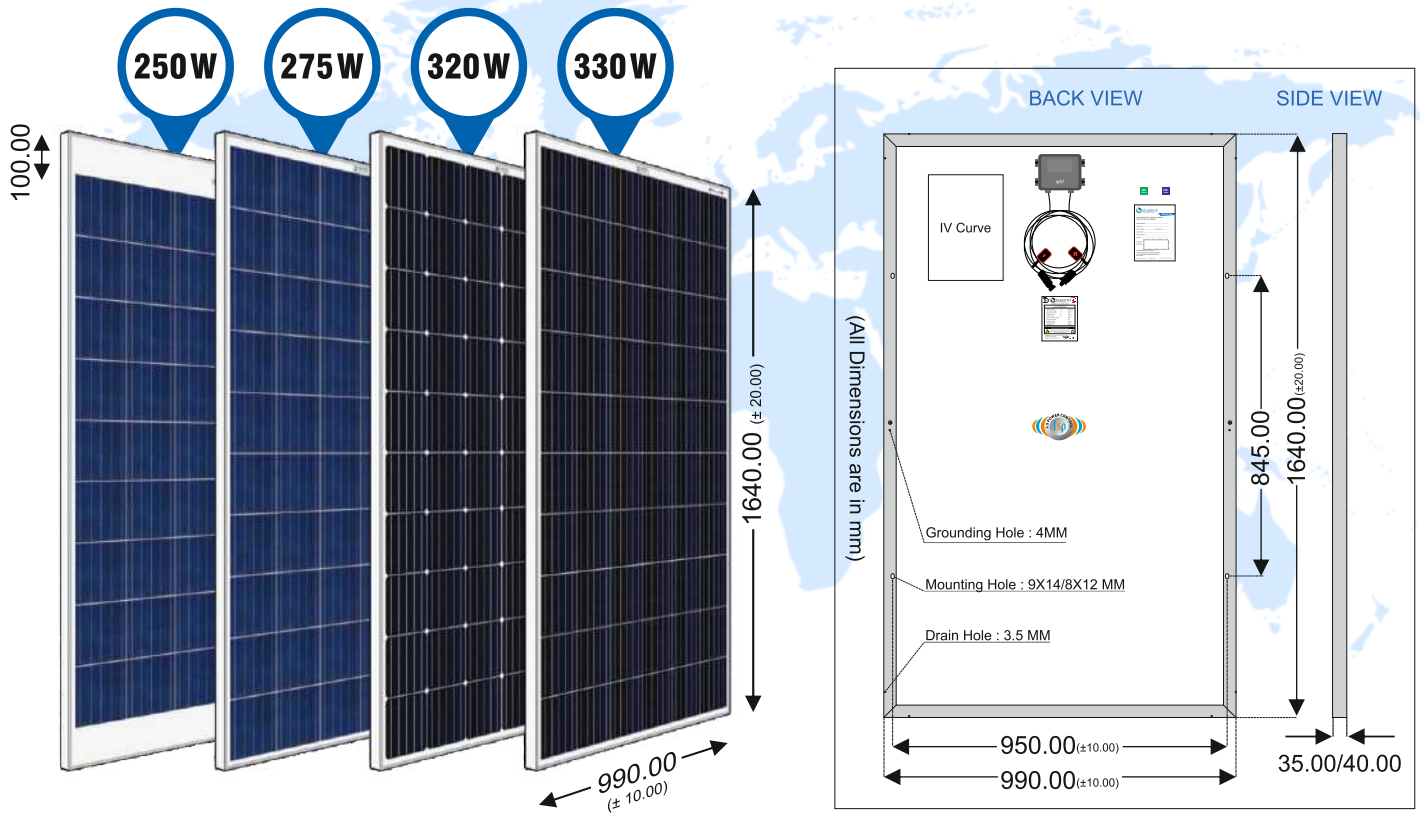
250W
275W
320W
330W

100.00

1640.00 (± 20.00)

990.00
(± 10.00)

BACK VIEW
SIDE VIEW

IV Curve

(All Dimensions are in mm)

Grounding Hole : 4MM
Mounting Hole : 9X14/8X12 MM
Drain Hole : 3.5 MM

845.00
1640.00(±20.00)

950.00(±10.00)
990.00(±10.00)
35.00/40.00